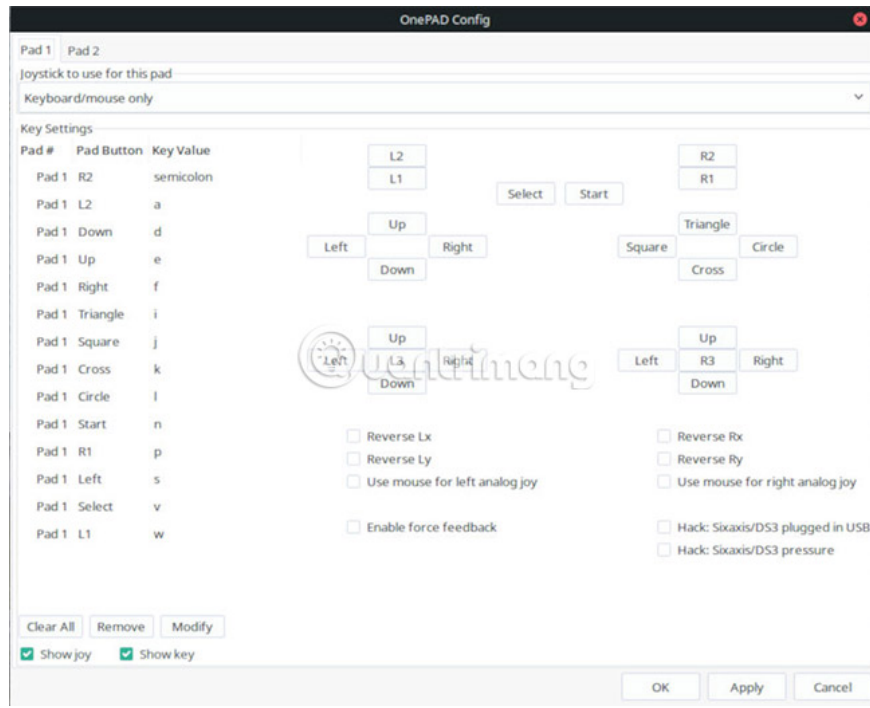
OnePAD Config

Pad 1 Pad 2

Joystick to use for this pad

Keyboard/mouse only

Key Settings

| Pad # | Pad Button | Key Value |
|---|---|---|
| Pad 1 | R2 | semicolon |
| Pad 1 | L2 | a |
| Pad 1 | Down | d |
| Pad 1 | Up | e |
| Pad 1 | Right | f |
| Pad 1 | Triangle | i |
| Pad 1 | Square | j |
| Pad 1 | Cross | k |
| Pad 1 | Circle | l |
| Pad 1 | Start | n |
| Pad 1 | R1 | p |
| Pad 1 | Left | s |
| Pad 1 | Select | v |
| Pad 1 | L1 | w |

L2
L1
Select
Start
R2
R1

Up
Left
Right
Down

Triangle
Square
Circle
Cross

Up
Left
L3
Right
Down

Up
Left
R3
Right
Down

Quantrimang

Reverse Lx
Reverse Ly
Use mouse for left analog joy

Reverse Rx
Reverse Ry
Use mouse for right analog joy

Enable force feedback

Hack: Sixaxis/DS3 plugged in USB
Hack: Sixaxis/DS3 pressure

Clear All Remove Modify

Show joy Show key

OK Apply Cancel